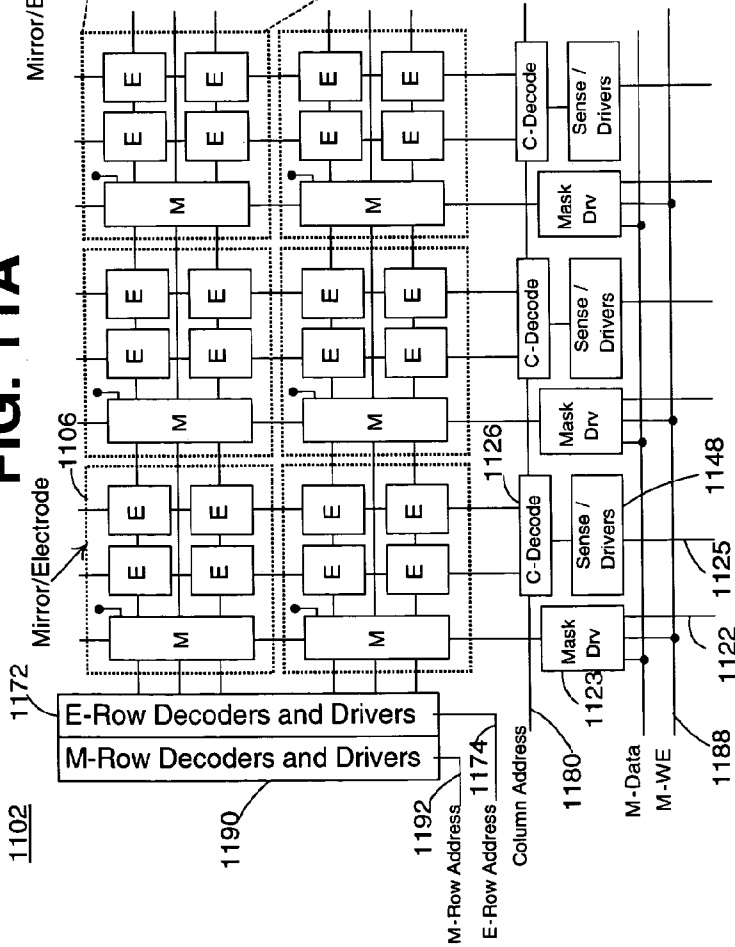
FIG. 11A

1102

Mirror/E

Mirror/Electrode

1106

1172

E-Row Decoders and Drivers

M-Row Decoders and Drivers

1190

1192

1174

M-Row Address

E-Row Address

Column Address

1180

M-Data

M-WE

1188

1122

1123

1125

1126

1148

M

M

M

M

M

M

E

E

E

E

E

E

E

E

E

E

E

E

E

E

E

E

E

E

C-Decode

C-Decode

C-Decode

Sense / Drivers

Sense / Drivers

Sense / Drivers

Mask Drv

Mask Drv

Mask Drv